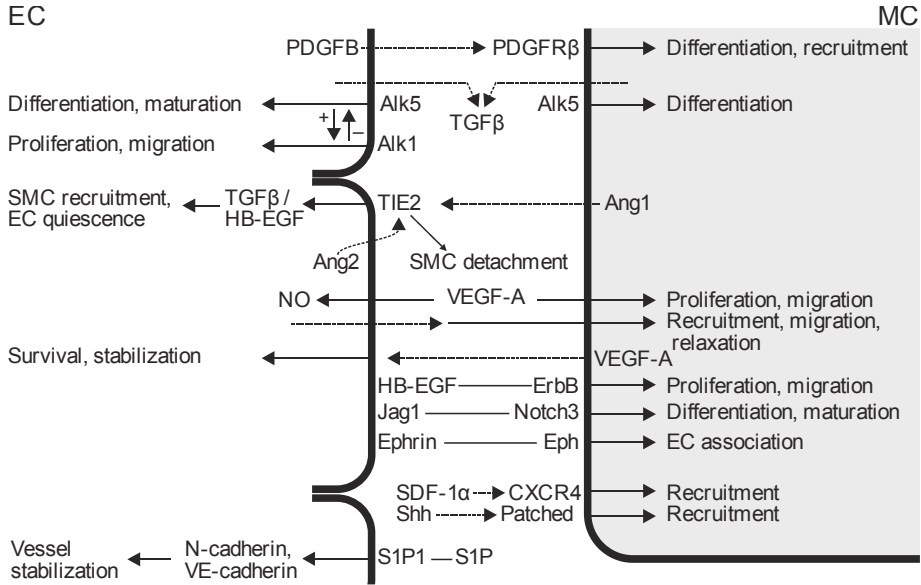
EC

MC

PDGFB → PDGFRβ → Differentiation, recruitment

Differentiation, maturation ← Alk5

TGFβ

Alk5 → Differentiation

+ –

Proliferation, migration ← Alk1

SMC recruitment, EC quiescence ← TGFβ / HB-EGF ← TIE2 ← Ang1

Ang2

SMC detachment

NO ← VEGF-A → Proliferation, migration

→ Recruitment, migration, relaxation

Survival, stabilization ← VEGF-A

HB-EGF — ErbB → Proliferation, migration

Jag1 — Notch3 → Differentiation, maturation

Ephrin — Eph → EC association

SDF-1α → CXCR4 → Recruitment

Shh → Patched → Recruitment

Vessel stabilization ← N-cadherin, VE-cadherin ← S1P1 — S1P